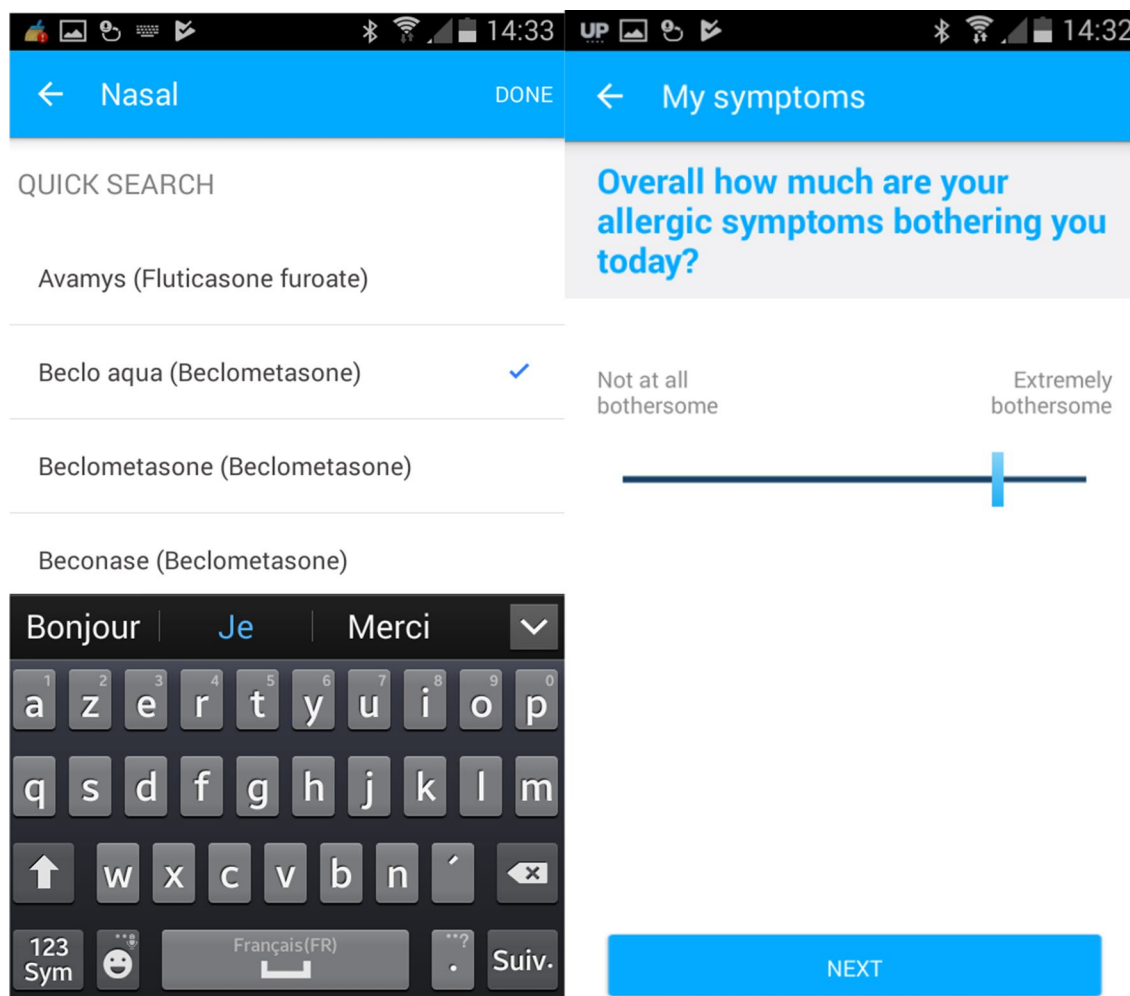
14:33

Nasal DONE

QUICK SEARCH

Avamys (Fluticasone furoate)

Beclo aqua (Beclometasone)

Beclometasone (Beclometasone)

Beconase (Beclometasone)

Bonjour Je Merci

a z e r t y u i o p
1 2 3 4 5 6 7 8 9 0

q s d f g h j k l m

w x c v b n ´

123 Sym Français(FR) .,?! Suiv.

UP 14:32

My symptoms

Overall how much are your allergic symptoms bothering you today?

Not at all bothersome

Extremely bothersome

NEXT